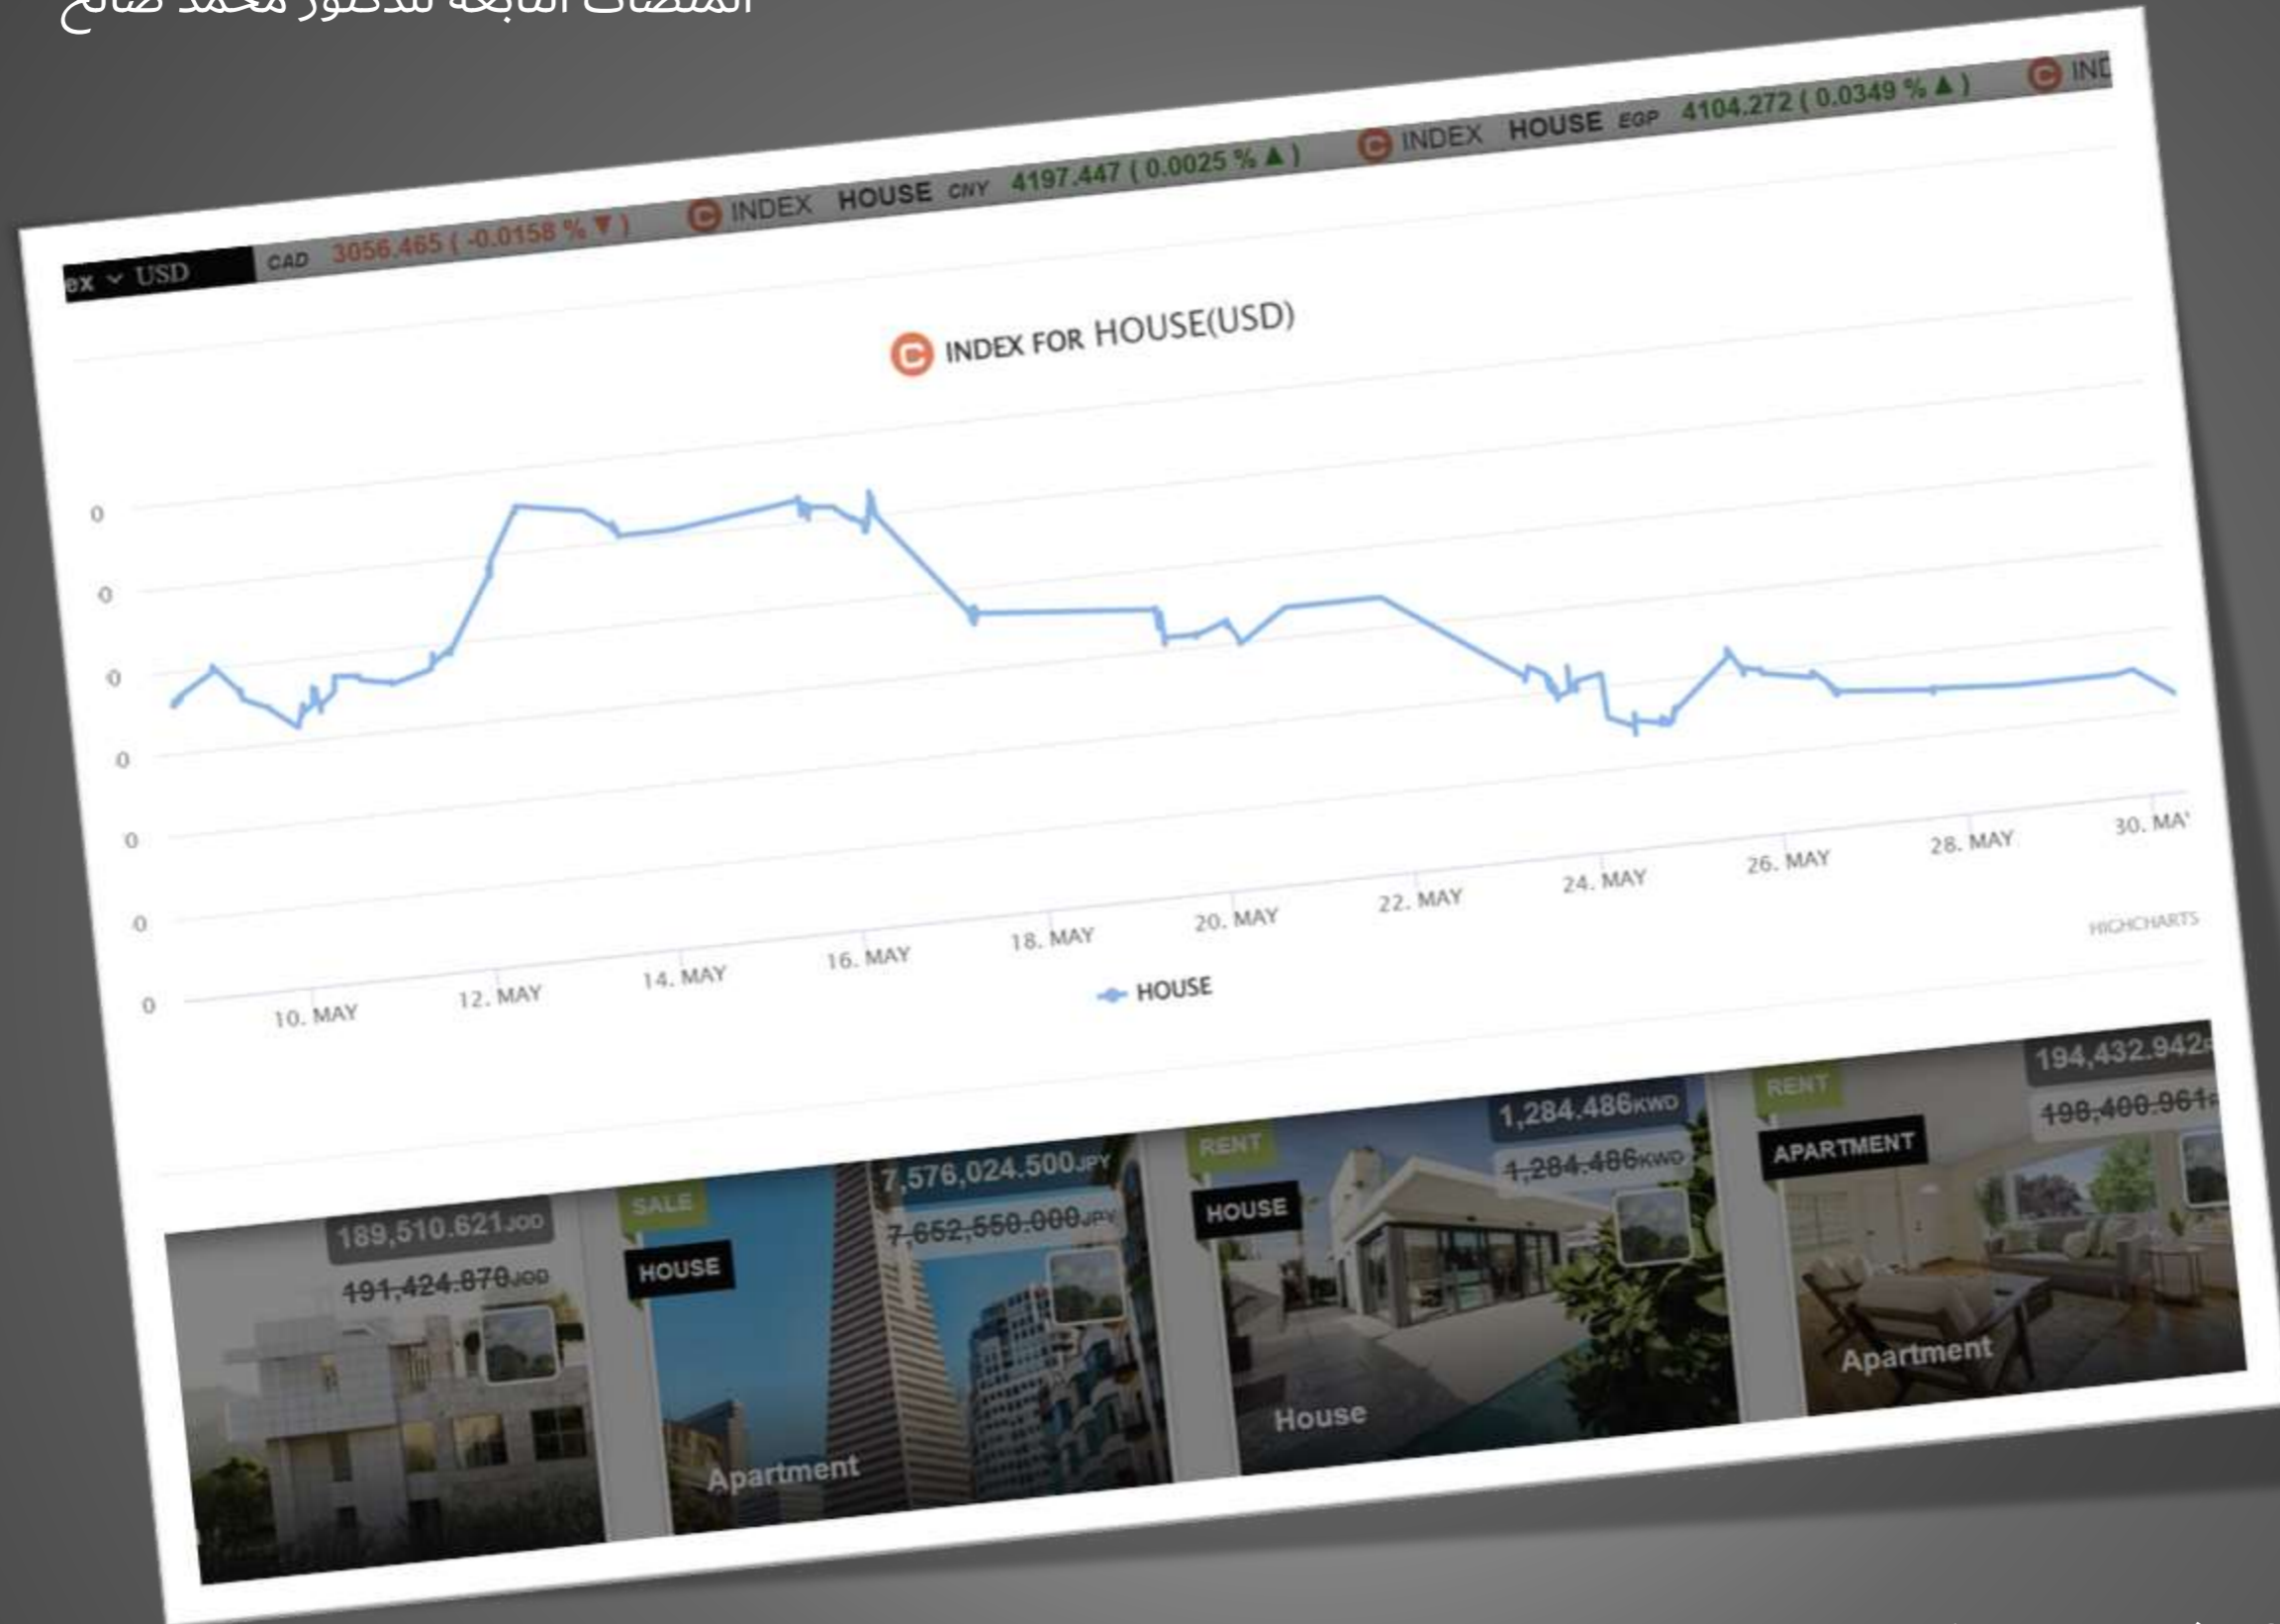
المنصات التابعة للدكتور محمد صالح

ex USD CAD 3056.465 ( -0.0158 % ▼ ) INDEX HOUSE CNY 4197.447 ( 0.0025 % ▲ ) INDEX HOUSE EGP 4104.272 ( 0.0349 % ▲ ) IND

INDEX FOR HOUSE(USD)

0
0
0
0
0
0
0

10. MAY 12. MAY 14. MAY 16. MAY 18. MAY 20. MAY 22. MAY 24. MAY 26. MAY 28. MAY 30. MA

HIGHCHARTS

HOUSE

189,510.621JOD
191,424.870JOD

SALE
HOUSE
7,576,024.500JPY
7,652,550.000JPY
Apartment

RENT
HOUSE
1,284.486KWD
1,284.486KWD
House

RENT
APARTMENT
194,432.942
198,400.961
Apartment